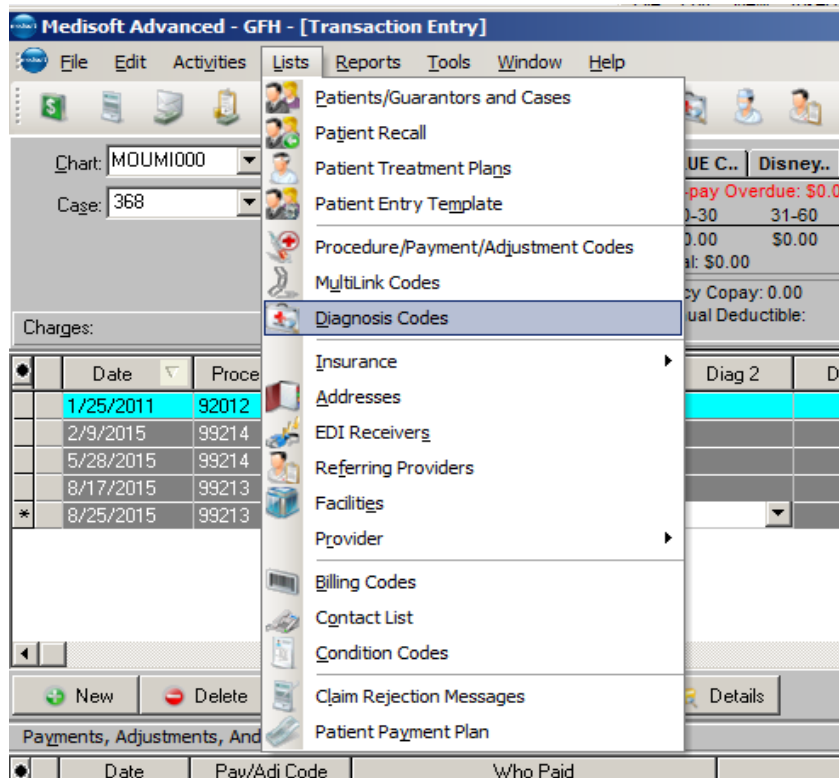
Medisoft Advanced - GFH - [Transaction Entry]

File Edit Activities Lists Reports Tools Window Help

Chart: MOUMI000
Case: 368

Charges:

| | Date | Proce |
|---|---|---|
| | 1/25/2011 | 92012 |
| | 2/9/2015 | 99214 |
| | 5/28/2015 | 99214 |
| | 8/17/2015 | 99213 |
| * | 8/25/2015 | 99213 |

New Delete

Payments, Adjustments, And

Date Pay/Adj Code Who Paid

Patients/Guarantors and Cases
Patient Recall
Patient Treatment Plans
Patient Entry Template
Procedure/Payment/Adjustment Codes
MultiLink Codes
Diagnosis Codes
Insurance
Addresses
EDI Receivers
Referring Providers
Facilities
Provider
Billing Codes
Contact List
Condition Codes
Claim Rejection Messages
Patient Payment Plan

UE C.. Disney..
-pay Overdue: $0.0
0-30 31-60
0.00 $0.00
al: $0.00
cy Copay: 0.00
ual Deductible:

Diag 2 D

Details